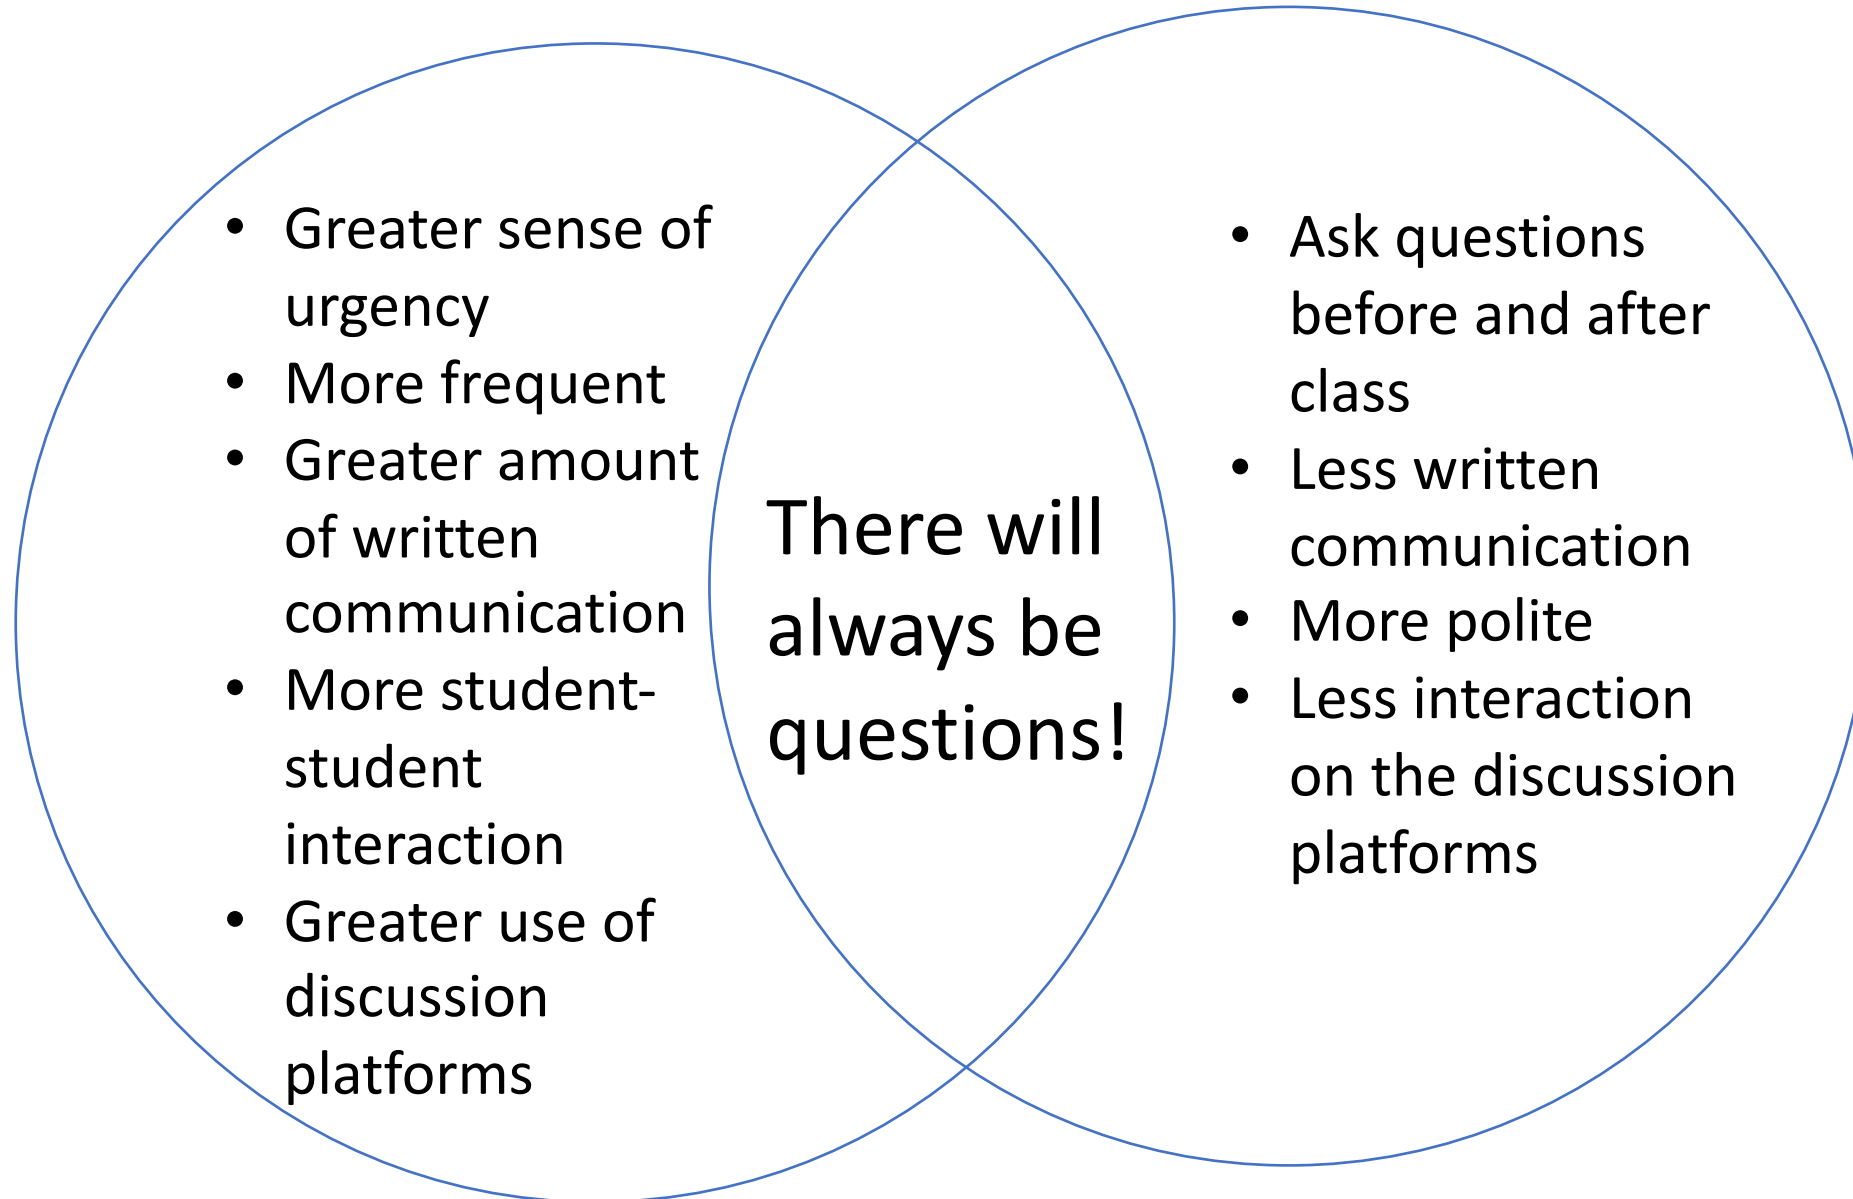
- Greater sense of urgency
- More frequent
- Greater amount of written communication
- More student-student interaction
- Greater use of discussion platforms

There will always be questions!

- Ask questions before and after class
- Less written communication
- More polite
- Less interaction on the discussion platforms